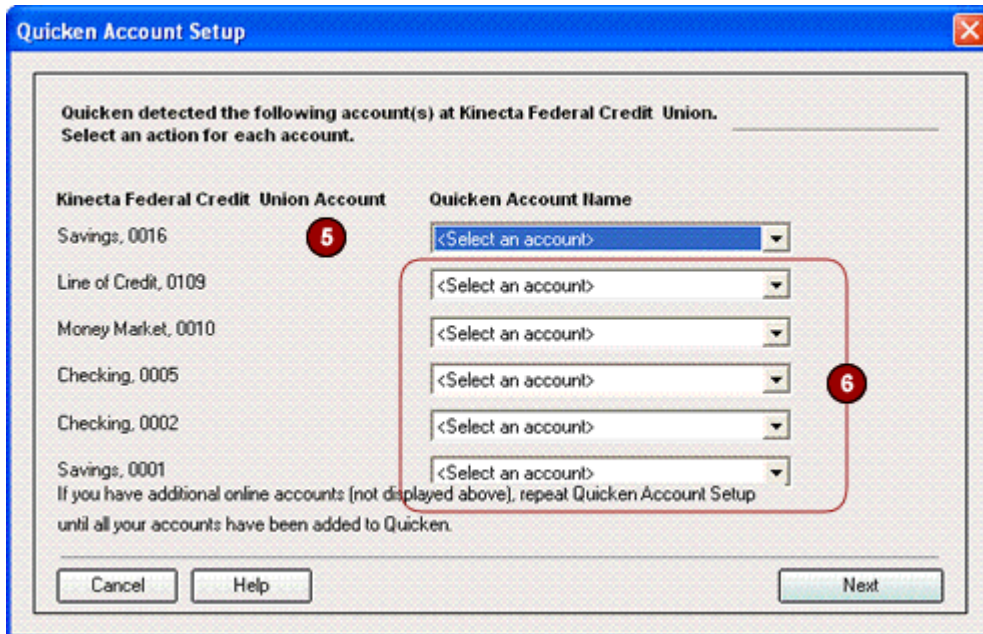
Quicken Account Setup

Quicken detected the following account(s) at Kinecta Federal Credit Union. Select an action for each account.

| Kinecta Federal Credit Union Account | Quicken Account Name |
|---|---|
| Savings, 0016 | <Select an account> |
| Line of Credit, 0109 | <Select an account> |
| Money Market, 0010 | <Select an account> |
| Checking, 0005 | <Select an account> |
| Checking, 0002 | <Select an account> |
| Savings, 0001 | <Select an account> |

5

6

If you have additional online accounts (not displayed above), repeat Quicken Account Setup until all your accounts have been added to Quicken.

Cancel Help Next